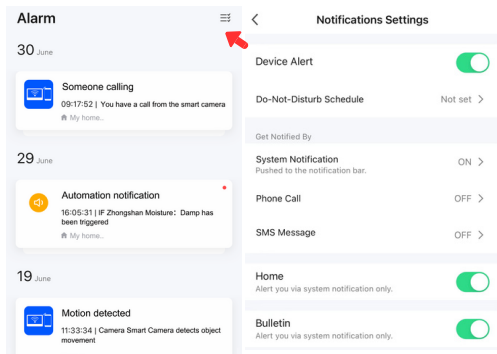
Alarm

30 June

Someone calling
09:17:52 | You have a call from the smart camera
My home..

29 June

Automation notification
16:05:31 | IF Zhongshan Moisture: Damp has been triggered
My home..

19 June

Motion detected
11:33:34 | Camera Smart Camera detects object movement

Notifications Settings

Device Alert

Do-Not-Disturb Schedule Not set

Get Notified By

System Notification ON
Pushed to the notification bar.

Phone Call OFF

SMS Message OFF

Home
Alert you via system notification only.

Bulletin
Alert you via system notification only.